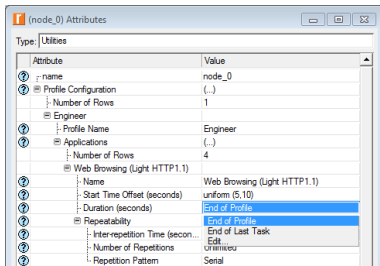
(node_0) Attributes

Type: Utilities

| Attribute | Value |
|---|---|
| name | node_0 |
| Profile Configuration | (...) |
| Number of Rows | 1 |
| Engineer | |
| Profile Name | Engineer |
| Applications | (...) |
| Number of Rows | 4 |
| Web Browsing (Light HTTP1.1) | |
| Name | Web Browsing (Light HTTP1.1) |
| Start Time Offset (seconds) | uniform (5,10) |
| Duration (seconds) | End of Profile |
| Repeatability | End of Profile |
| Inter-repetition Time (secon... | End of Last Task |
| Number of Repetitions | Edit... Unlimited |
| Repetition Pattern | Serial |